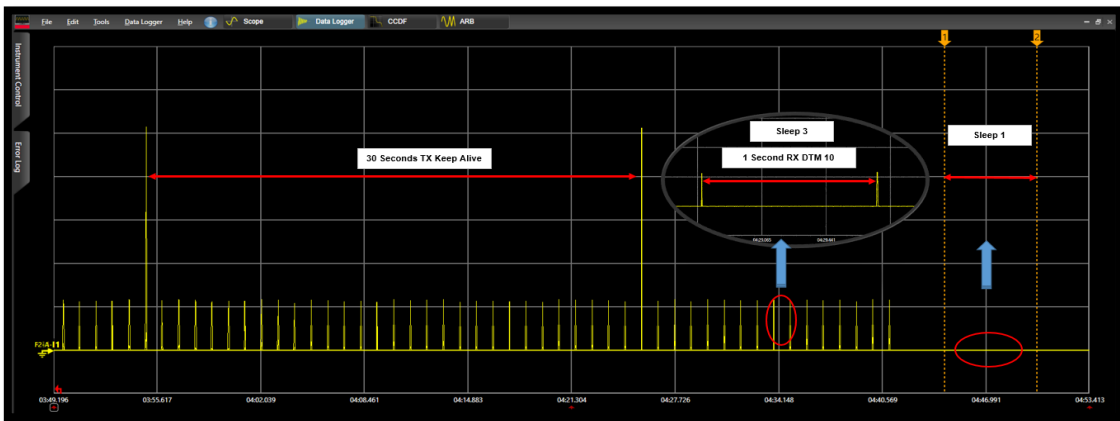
File Edit Tools Data Logger Help Scope Data Logger CCDF ARB

Instrument Control

Error Log

1 2

30 Seconds TX Keep Alive

Sleep 3

1 Second RX DTM 10

Sleep 1

04:29.085 04:29.441

F2IA-I1

03:49.196 03:55.617 04:02.039 04:08.461 04:14.883 04:21.304 04:27.726 04:34.148 04:40.569 04:46.991 04:53.413